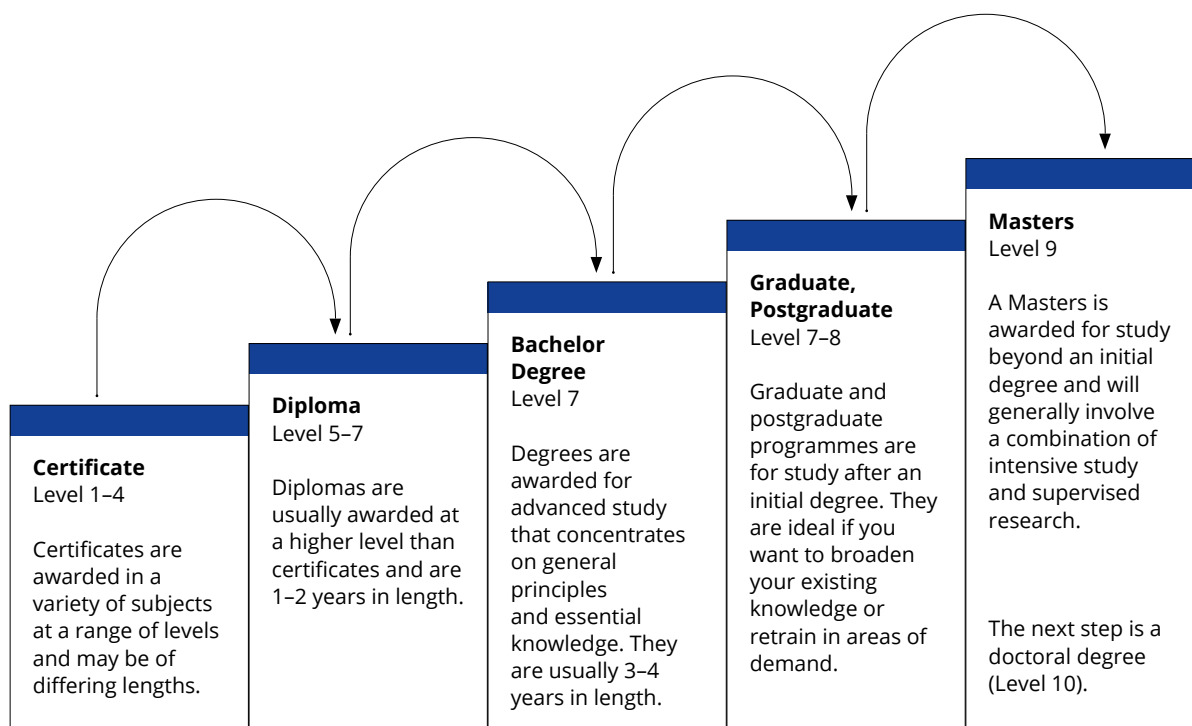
**Certificate**
Level 1–4

Certificates are awarded in a variety of subjects at a range of levels and may be of differing lengths.

**Diploma**
Level 5–7

Diplomas are usually awarded at a higher level than certificates and are 1–2 years in length.

**Bachelor Degree**
Level 7

Degrees are awarded for advanced study that concentrates on general principles and essential knowledge. They are usually 3–4 years in length.

**Graduate, Postgraduate**
Level 7–8

Graduate and postgraduate programmes are for study after an initial degree. They are ideal if you want to broaden your existing knowledge or retrain in areas of demand.

**Masters**
Level 9

A Masters is awarded for study beyond an initial degree and will generally involve a combination of intensive study and supervised research.

The next step is a doctoral degree (Level 10).